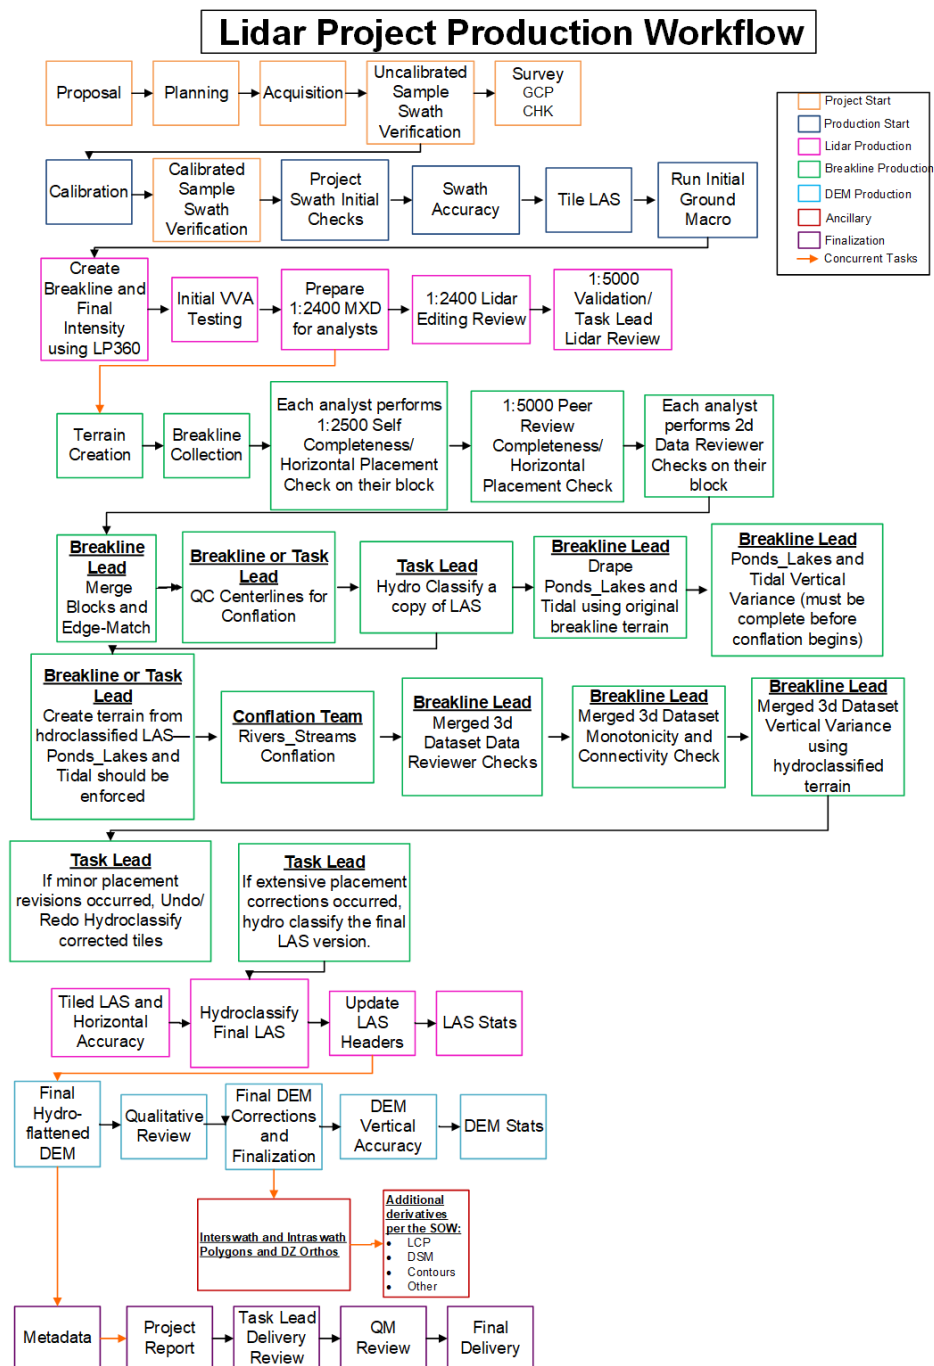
Lidar Project Production Workflow

Project Start
Production Start
Lidar Production
Breakline Production
DEM Production
Ancillary
Finalization
Concurrent Tasks

Proposal

Planning

Acquisition

Uncalibrated Sample Swath Verification

Survey GCP CHK

Calibration

Calibrated Sample Swath Verification

Project Swath Initial Checks

Swath Accuracy

Tile LAS

Run Initial Ground Macro

Create Breakline and Final Intensity using LP360

Initial VVA Testing

Prepare 1:2400 MXD for analysts

1:2400 Lidar Editing Review

1:5000 Validation/ Task Lead Lidar Review

Terrain Creation

Breakline Collection

Each analyst performs 1:2500 Self Completeness/ Horizontal Placement Check on their block

1:5000 Peer Review Completeness/ Horizontal Placement Check

Each analyst performs 2d Data Reviewer Checks on their block

Breakline Lead Merge Blocks and Edge-Match

Breakline or Task Lead QC Centerlines for Conflation

Task Lead Hydro Classify a copy of LAS

Breakline Lead Drape Ponds_Lakes and Tidal using original breakline terrain

Breakline Lead Ponds_Lakes and Tidal Vertical Variance (must be complete before conflation begins)

Breakline or Task Lead Create terrain from hdroclassified LAS– Ponds_Lakes and Tidal should be enforced

Conflation Team Rivers_Streams Conflation

Breakline Lead Merged 3d Dataset Data Reviewer Checks

Breakline Lead Merged 3d Dataset Monotonicity and Connectivity Check

Breakline Lead Merged 3d Dataset Vertical Variance using hydroclassified terrain

Task Lead If minor placement revisions occurred, Undo/ Redo Hydroclassify corrected tiles

Task Lead If extensive placement corrections occurred, hydro classify the final LAS version.

Tiled LAS and Horizontal Accuracy

Hydroclassify Final LAS

Update LAS Headers

LAS Stats

Final Hydro-flattened DEM

Qualitative Review

Final DEM Corrections and Finalization

DEM Vertical Accuracy

DEM Stats

Interswath and Intraswath Polygons and DZ Orthos

Additional derivatives per the SOW:
• LCP
• DSM
• Contours
• Other

Metadata

Project Report

Task Lead Delivery Review

QM Review

Final Delivery